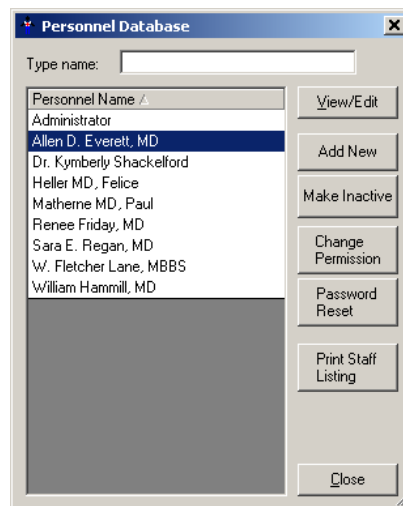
Personnel Database

Type name:

| Personnel Name |
|---|
| Administrator |
| Allen D. Everett, MD |
| Dr. Kymberly Shackelford |
| Heller MD, Felice |
| Matherne MD, Paul |
| Renee Friday, MD |
| Sara E. Regan, MD |
| W. Fletcher Lane, MBBS |
| William Hammill, MD |

View/Edit

Add New

Make Inactive

Change Permission

Password Reset

Print Staff Listing

Close